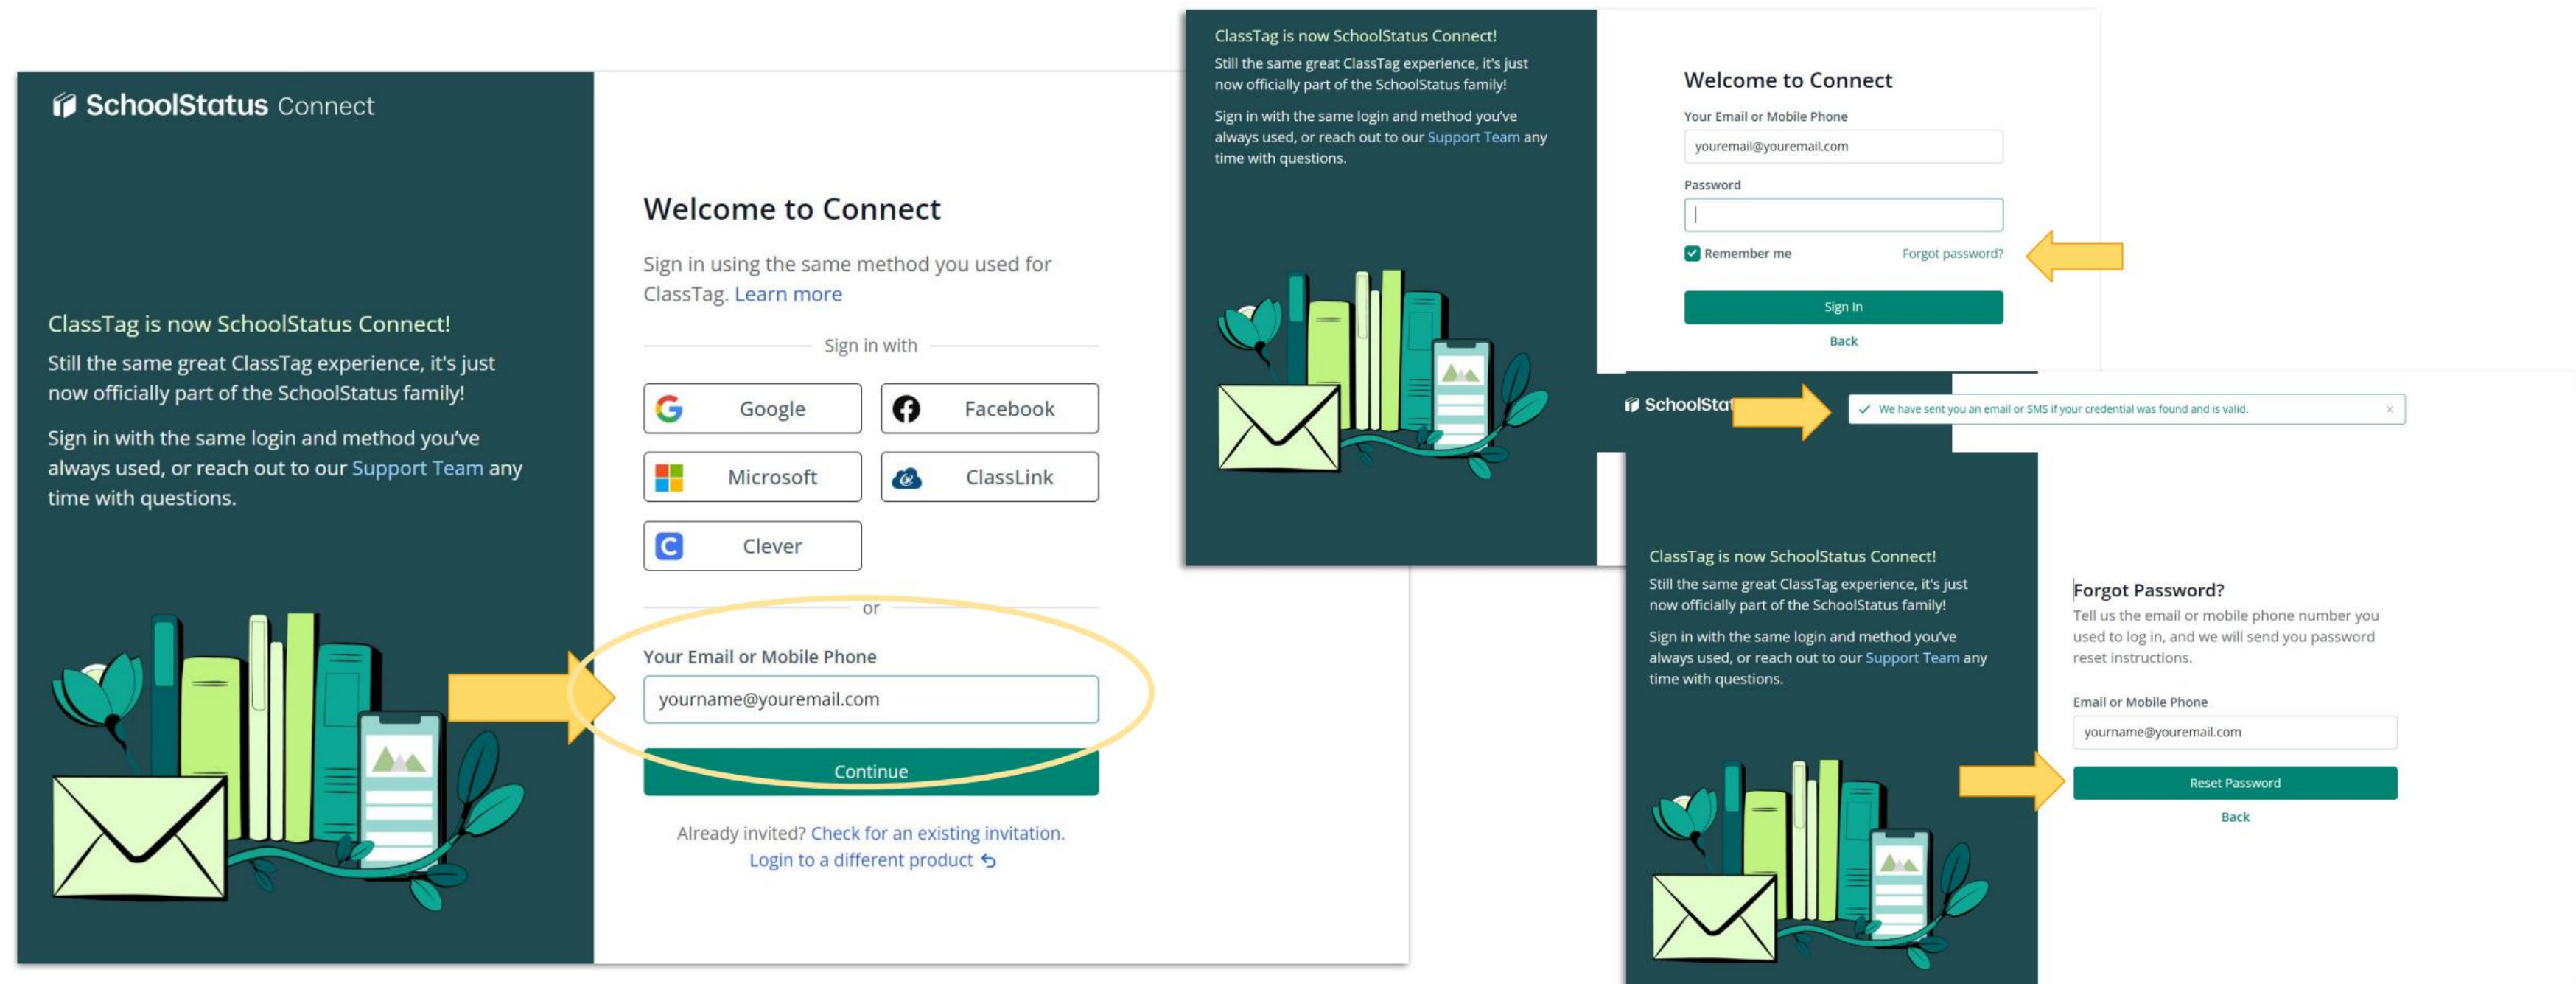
SchoolStatus Connect

ClassTag is now SchoolStatus Connect!
Still the same great ClassTag experience, it's just now officially part of the SchoolStatus family!

Sign in with the same login and method you've always used, or reach out to our Support Team any time with questions.

Welcome to Connect

Sign in using the same method you used for ClassTag. Learn more

Sign in with

Google
Facebook
Microsoft
ClassLink
Clever

or

Your Email or Mobile Phone
yourname@youremail.com
Continue

Already invited? Check for an existing invitation.
Login to a different product

ClassTag is now SchoolStatus Connect!
Still the same great ClassTag experience, it's just now officially part of the SchoolStatus family!

Sign in with the same login and method you've always used, or reach out to our Support Team any time with questions.

Welcome to Connect
Your Email or Mobile Phone
youremail@youremail.com
Password
Remember me
Forgot password?
Sign In
Back

SchoolStat
We have sent you an email or SMS if your credential was found and is valid.
×

ClassTag is now SchoolStatus Connect!
Still the same great ClassTag experience, it's just now officially part of the SchoolStatus family!

Sign in with the same login and method you've always used, or reach out to our Support Team any time with questions.

Forgot Password?
Tell us the email or mobile phone number you used to log in, and we will send you password reset instructions.

Email or Mobile Phone
yourname@youremail.com
Reset Password
Back